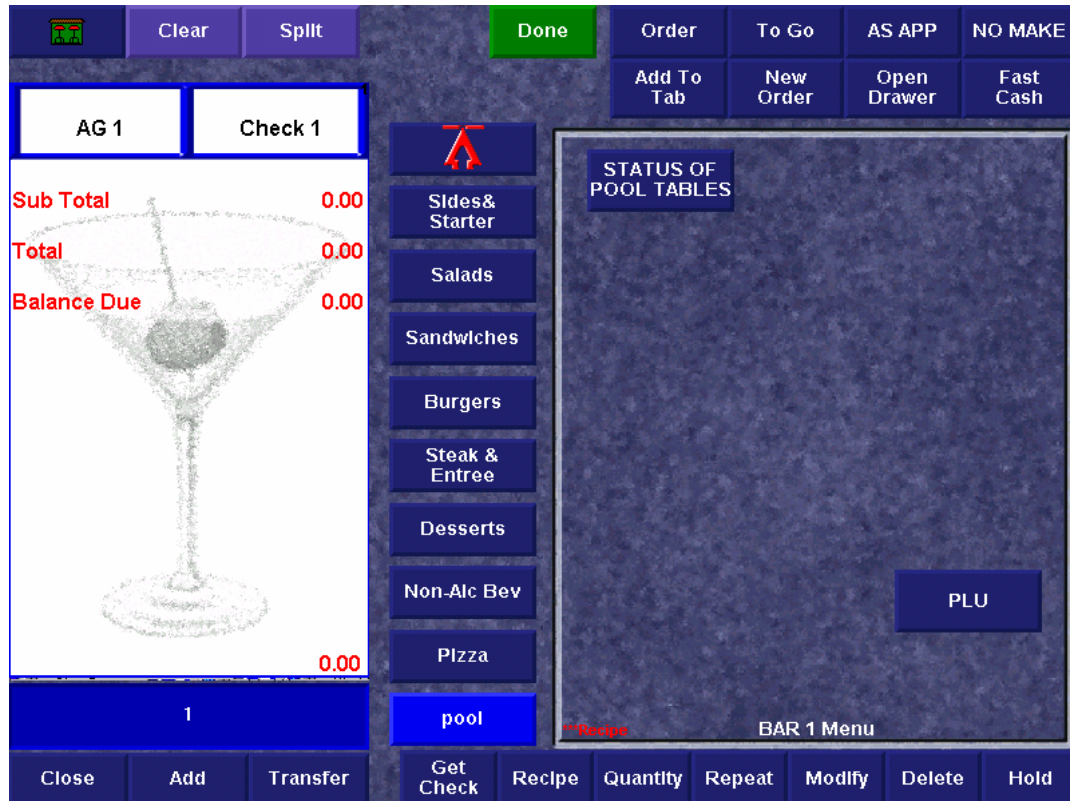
Clear Split Done Order To Go AS APP NO MAKE

Add To Tab New Order Open Drawer Fast Cash

AG 1 Check 1

Sub Total 0.00
Total 0.00
Balance Due 0.00

0.00

1

Sides& Starter
Salads
Sandwiches
Burgers
Steak & Entree
Desserts
Non-Alc Bev
Pizza
pool

STATUS OF POOL TABLES

PLU

***Recipe BAR 1 Menu

Close Add Transfer Get Check Recipe Quantity Repeat Modify Delete Hold